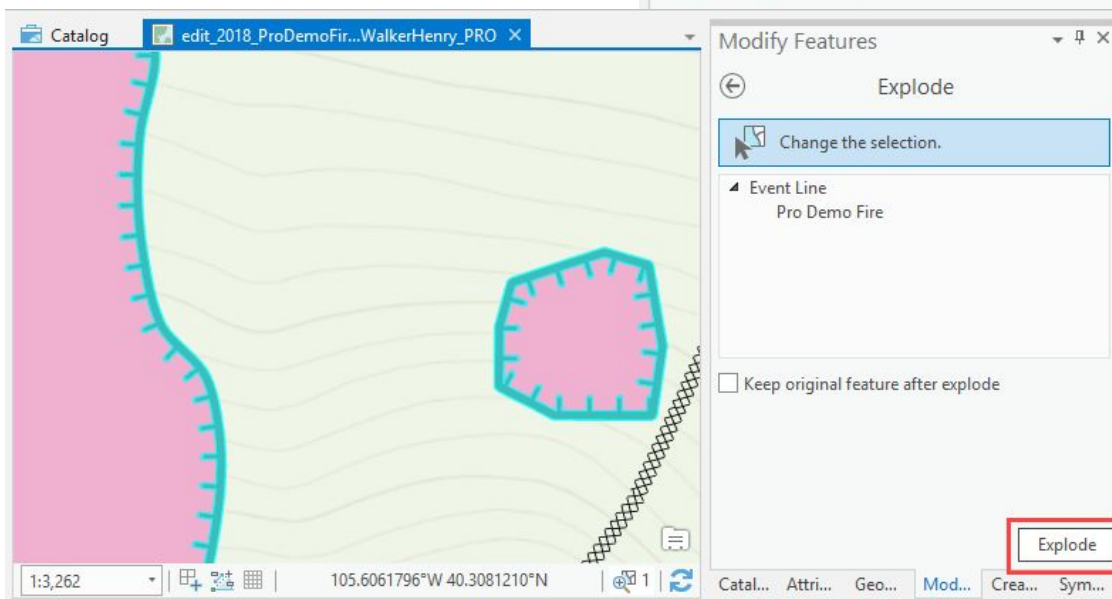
Catalog
edit_2018_ProDemoFir...WalkerHenry_PRO ×

Modify Features
Explode
Change the selection.
Event Line
Pro Demo Fire
Keep original feature after explode
Explode

1:3,262
105.6061796°W 40.3081210°N
1

Catal... Attri... Geo... Mod... Crea... Sym...